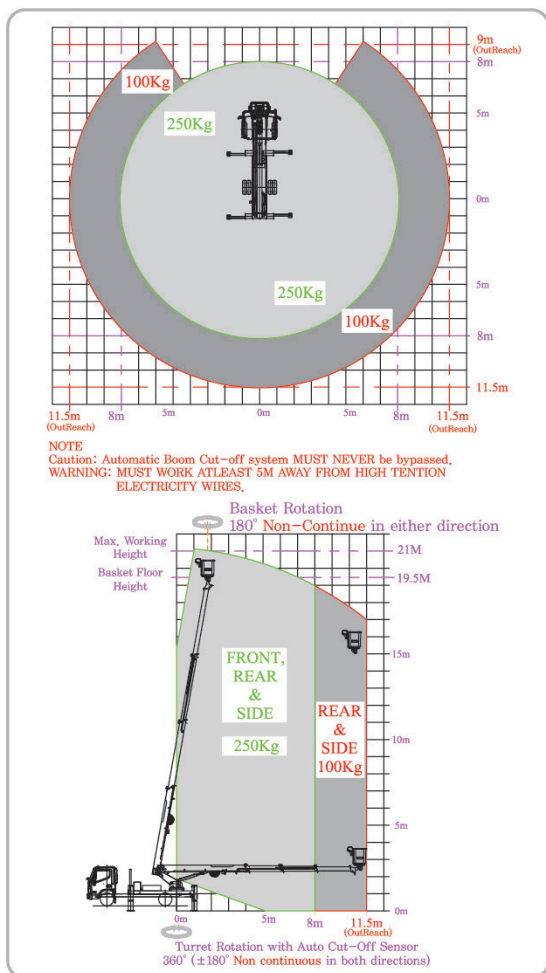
9m
(OutReach)
8m

100Kg

250Kg

5m

0m

5m

250Kg

100Kg

8m

11.5m

11.5m
(OutReach)
8m
5m
0m
5m
8m
11.5m
(OutReach)

NOTE
Caution: Automatic Boom Cut-off system MUST NEVER be bypassed.
WARNING: MUST WORK ATLEAST 5M AWAY FROM HIGH TENTION ELECTRICITY WIRES.

Basket Rotation
180° Non-Continue in either direction

Max. Working Height
Basket Floor Height

21M
19.5M

15m

FRONT, REAR & SIDE

250Kg

REAR & SIDE 100Kg

10m

5m

0m

0m
5m
8m
11.5m
(OutReach)

Turret Rotation with Auto Cut-Off Sensor
360° (±180° Non continuous in both directions)